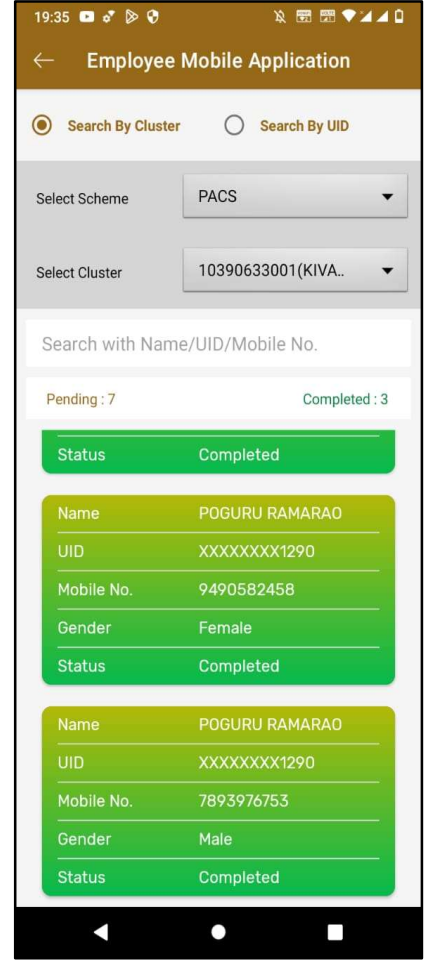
19:35

Employee Mobile Application

Search By Cluster
Search By UID

Select Scheme PACS

Select Cluster 10390633001(KIVA..

Search with Name/UID/Mobile No.

Pending : 7
Completed : 3

Status Completed

Name POGURU RAMARAO
UID XXXXXXXX1290
Mobile No. 9490582458
Gender Female
Status Completed

Name POGURU RAMARAO
UID XXXXXXXX1290
Mobile No. 7893976753
Gender Male
Status Completed